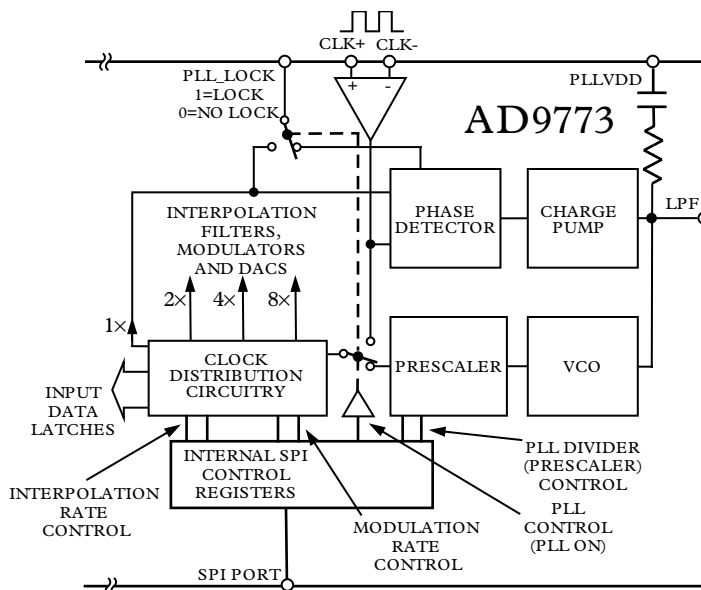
CLK+ CLK-

PLL_LOCK
1=LOCK
0=NO LOCK

+ -

PLLVDD

AD9773

INTERPOLATION FILTERS, MODULATORS AND DACS

PHASE DETECTOR

CHARGE PUMP

LPF

2× 4× 8×

1×

CLOCK DISTRIBUTION CIRCUITRY

PRESCALER

VCO

INPUT DATA LATCHES

INTERNAL SPI CONTROL REGISTERS

PLL DIVIDER (PRESCALER) CONTROL

INTERPOLATION RATE CONTROL

MODULATION RATE CONTROL

PLL CONTROL (PLL ON)

SPI PORT